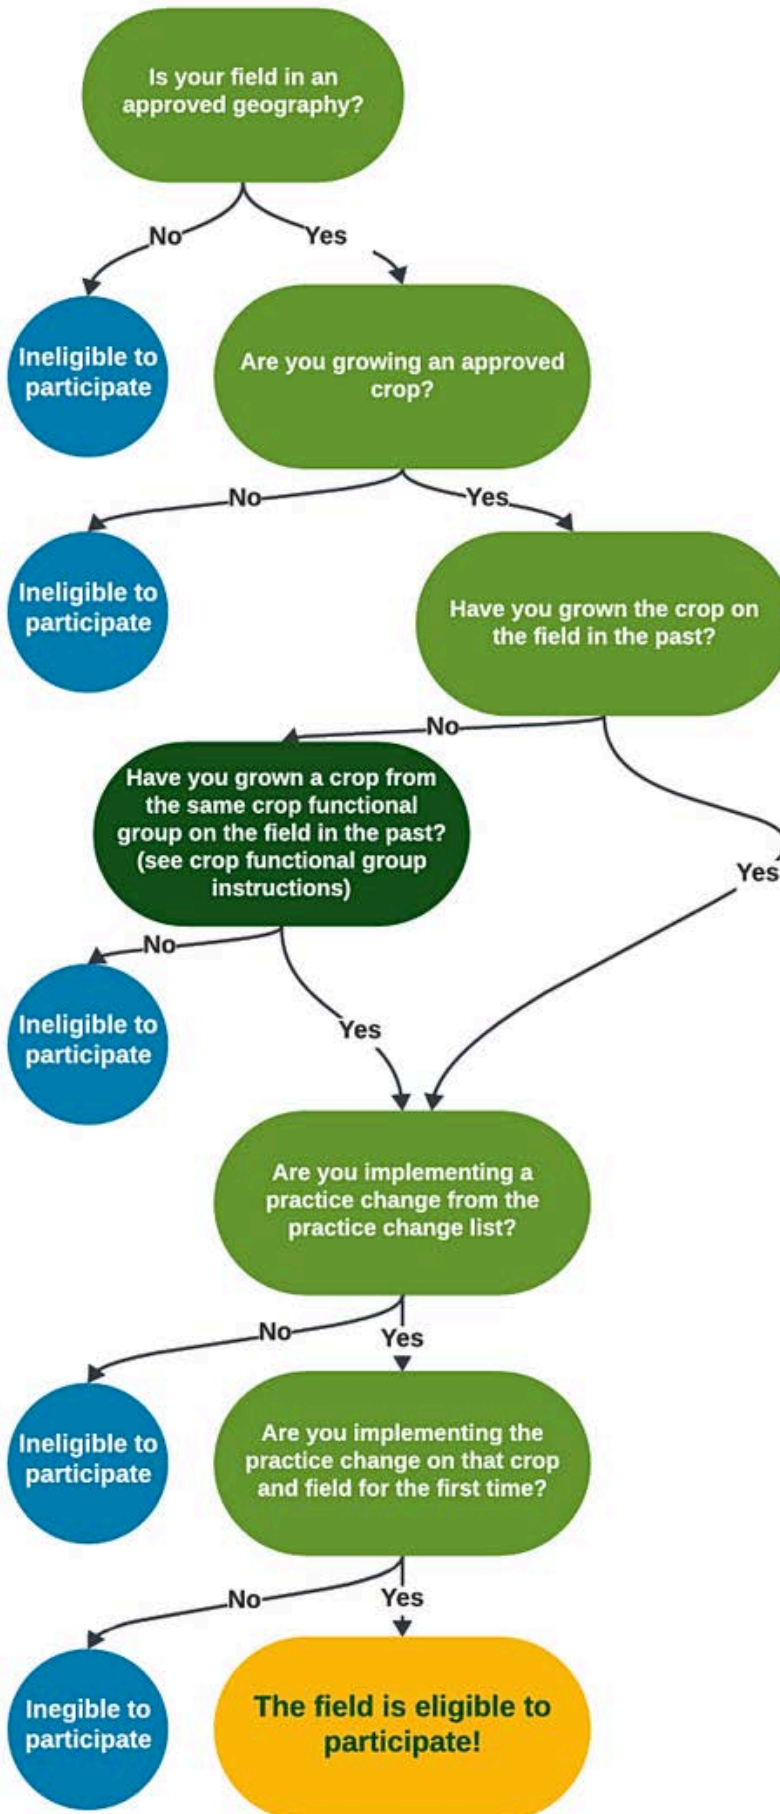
Is your field in an approved geography?

No

Yes

Ineligible to participate

Are you growing an approved crop?

No

Yes

Ineligible to participate

Have you grown the crop on the field in the past?

No

Yes

Have you grown a crop from the same crop functional group on the field in the past? (see crop functional group instructions)

No

Ineligible to participate

Yes

Are you implementing a practice change from the practice change list?

No

Yes

Ineligible to participate

Are you implementing the practice change on that crop and field for the first time?

No

Yes

Inegible to participate

The field is eligible to participate!